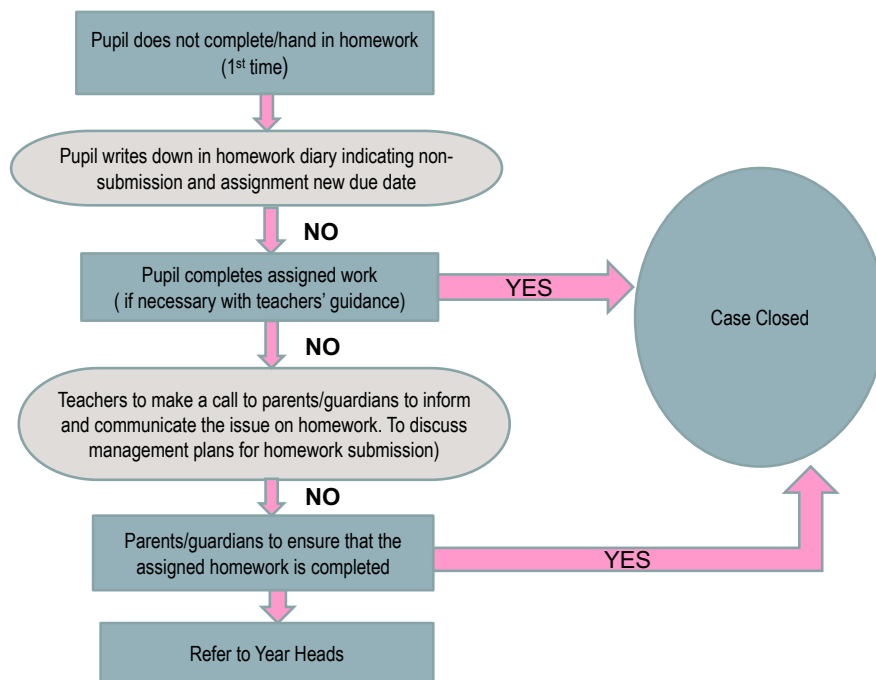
Pupil does not complete/hand in homework ($1^{st}$ time)

Pupil writes down in homework diary indicating non-submission and assignment new due date

NO

Pupil completes assigned work ( if necessary with teachers' guidance)

YES

Case Closed

NO

Teachers to make a call to parents/guardians to inform and communicate the issue on homework. To discuss management plans for homework submission)

NO

Parents/guardians to ensure that the assigned homework is completed

YES

Refer to Year Heads